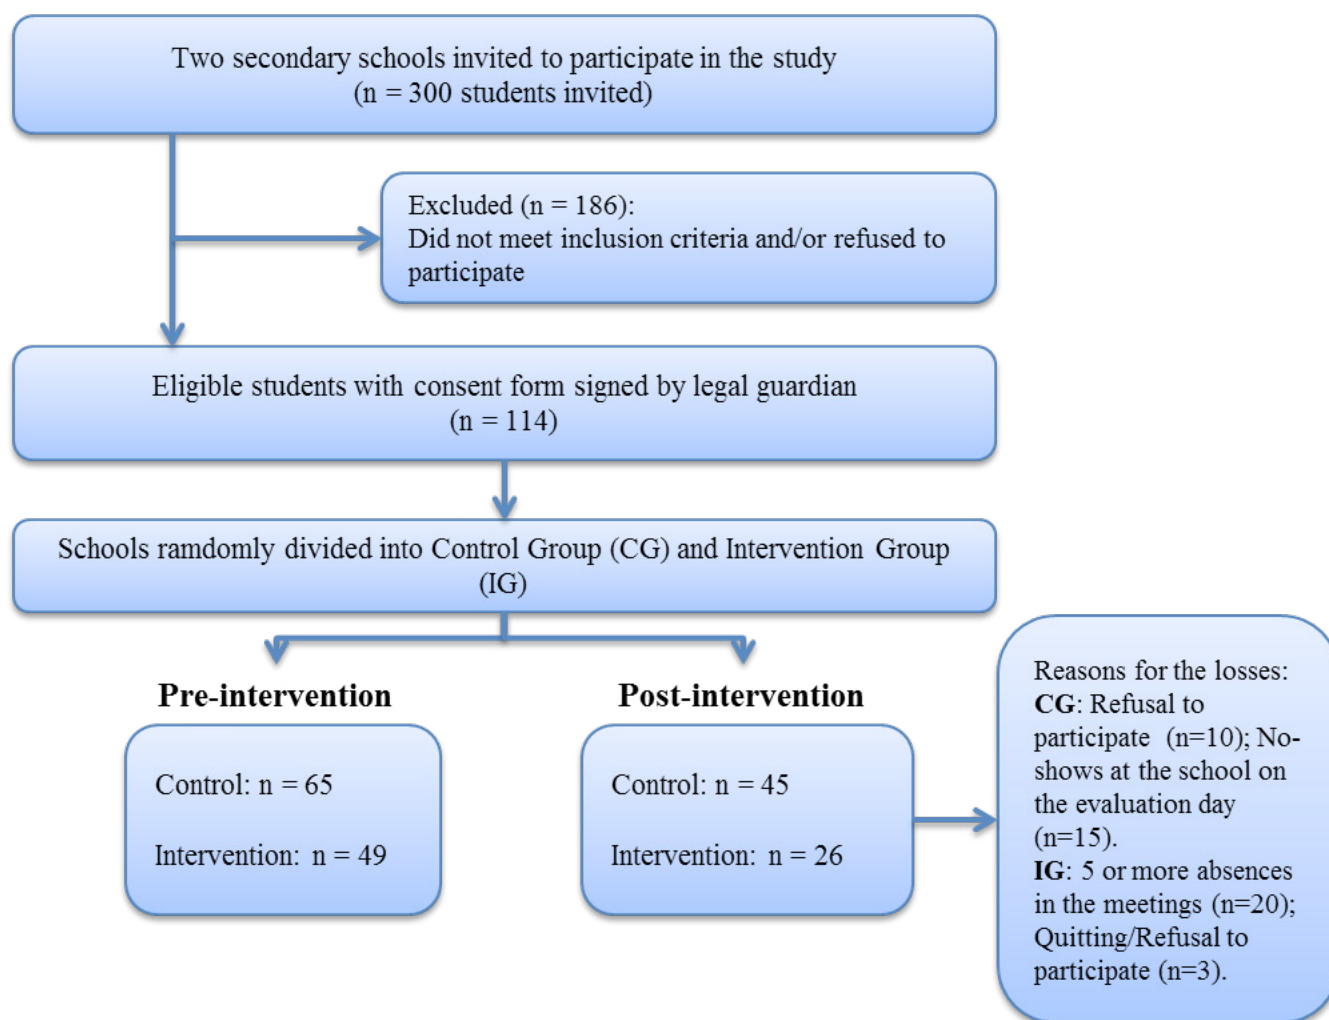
Two secondary schools invited to participate in the study
(n = 300 students invited)

Excluded (n = 186):
Did not meet inclusion criteria and/or refused to participate

Eligible students with consent form signed by legal guardian
(n = 114)

Schools ramdomly divided into Control Group (CG) and Intervention Group (IG)

Pre-intervention

Control: n = 65

Intervention: n = 49

Post-intervention

Control: n = 45

Intervention: n = 26

Reasons for the losses:
**CG**: Refusal to participate (n=10); No-shows at the school on the evaluation day (n=15).
**IG**: 5 or more absences in the meetings (n=20); Quitting/Refusal to participate (n=3).